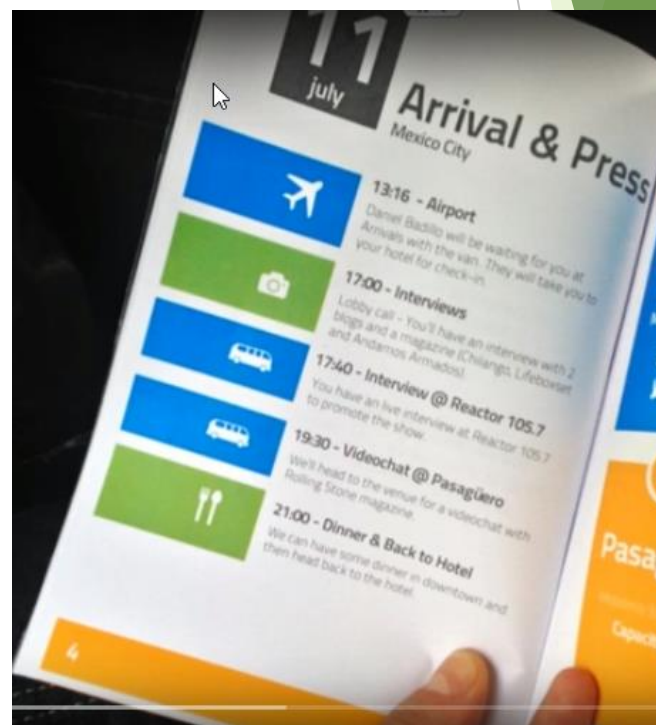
11
july
Arrival & Press
Mexico City

13:16 - Airport
Daniel Badillo will be waiting for you at Arrivals with the van. They will take you to your hotel for check-in.

17:00 - Interviews
Lobby call - You'll have an interview with 2 blogs and a magazine (Chilango, Lifeboxset and Andamos Armados).

17:40 - Interview @ Reactor 105.7
You have an live interview at Reactor 105.7 to promote the show.

19:30 - Videochat @ Pasagüero
We'll head to the venue for a videochat with Rolling Stone magazine.

21:00 - Dinner & Back to Hotel
We can have some dinner in downtown and then head back to the hotel.

4

Pasa
Capaci